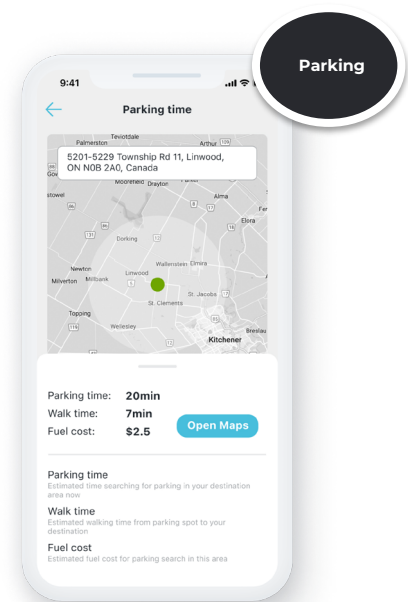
9:41

Parking

Parking time

Palmerston Teviotdale Arthur

5201-5229 Township Rd 11, Linwood, ON N0B 2A0, Canada

Moorefield Drayton Alma

stowel Elora

Dorking Wallenstein Elmira

Newton Linwood

Milverton Millbank St. Jacobs

St. Clements

Topping Wellesley Breslau

Kitchener

Parking time: 20min
Walk time: 7min
Fuel cost: $2.5

Open Maps

Parking time
Estimated time searching for parking in your destination area now

Walk time
Estimated walking time from parking spot to your destination

Fuel cost
Estimated fuel cost for parking search in this area